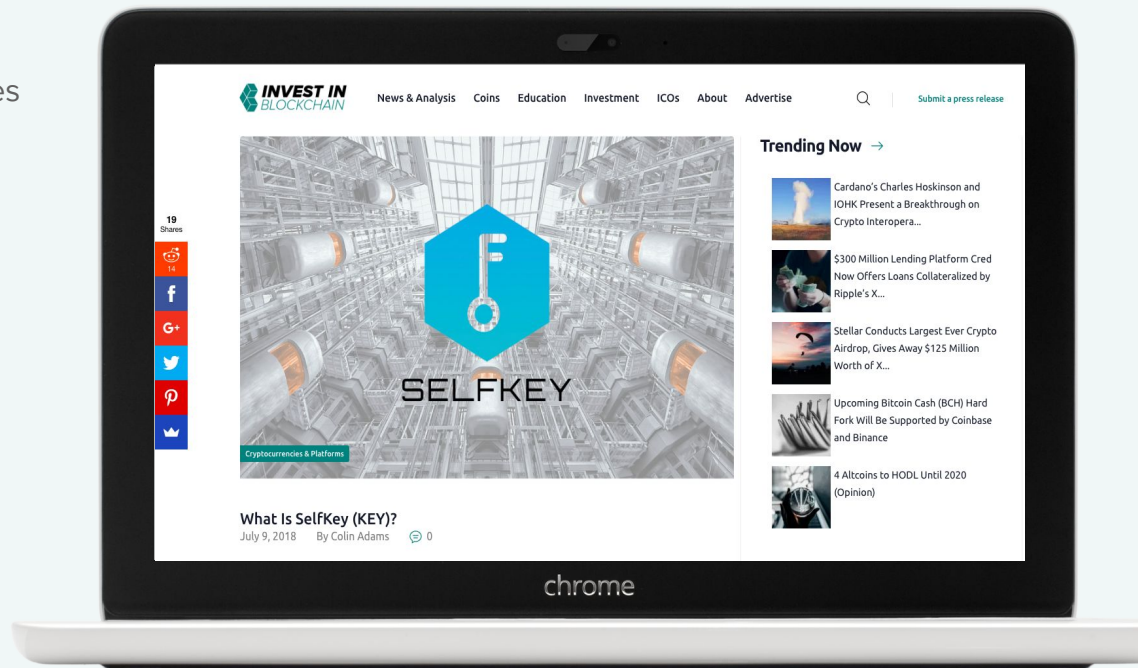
es

INVEST IN BLOCKCHAIN

News & Analysis Coins Education Investment ICOs About Advertise

Submit a press release

19
Shares

14

SELFKEY

Cryptocurrencies & Platforms

What Is SelfKey (KEY)?
July 9, 2018 By Colin Adams 0

Trending Now →

Cardano's Charles Hoskinson and IOHK Present a Breakthrough on Crypto Interopera...

$300 Million Lending Platform Cred Now Offers Loans Collateralized by Ripple's X...

Stellar Conducts Largest Ever Crypto Airdrop, Gives Away $125 Million Worth of X...

Upcoming Bitcoin Cash (BCH) Hard Fork Will Be Supported by Coinbase and Binance

4 Altcoins to HODL Until 2020 (Opinion)

chrome